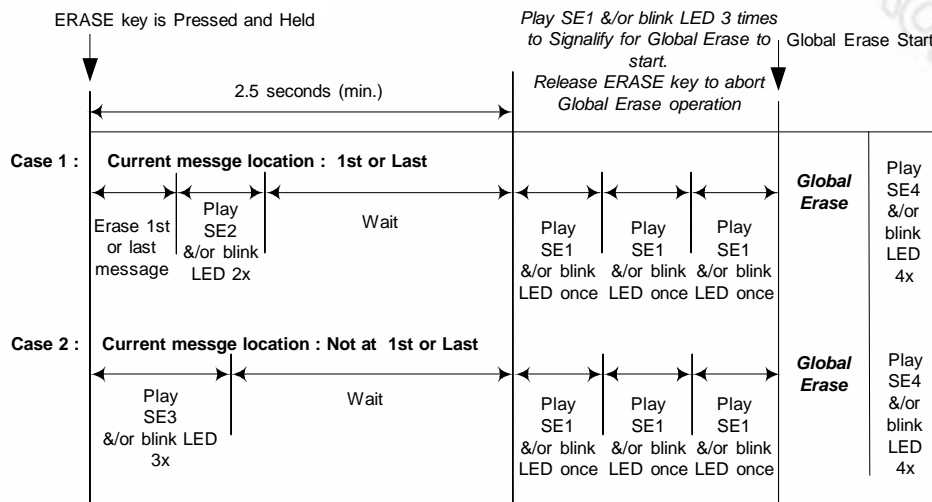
ERASE key is Pressed and Held

Play SE1 &/or blink LED 3 times to Signalify for Global Erase to start.
Release ERASE key to abort Global Erase operation

Global Erase Start

2.5 seconds (min.)

Case 1 : Current messge location : 1st or Last

Erase 1st or last message

Play SE2 &/or blink LED 2x

Wait

Play SE1 &/or blink LED once

Play SE1 &/or blink LED once

Play SE1 &/or blink LED once

Global Erase

Play SE4 &/or blink LED 4x

Case 2 : Current messge location : Not at 1st or Last

Play SE3 &/or blink LED 3x

Wait

Play SE1 &/or blink LED once

Play SE1 &/or blink LED once

Play SE1 &/or blink LED once

Global Erase

Play SE4 &/or blink LED 4x